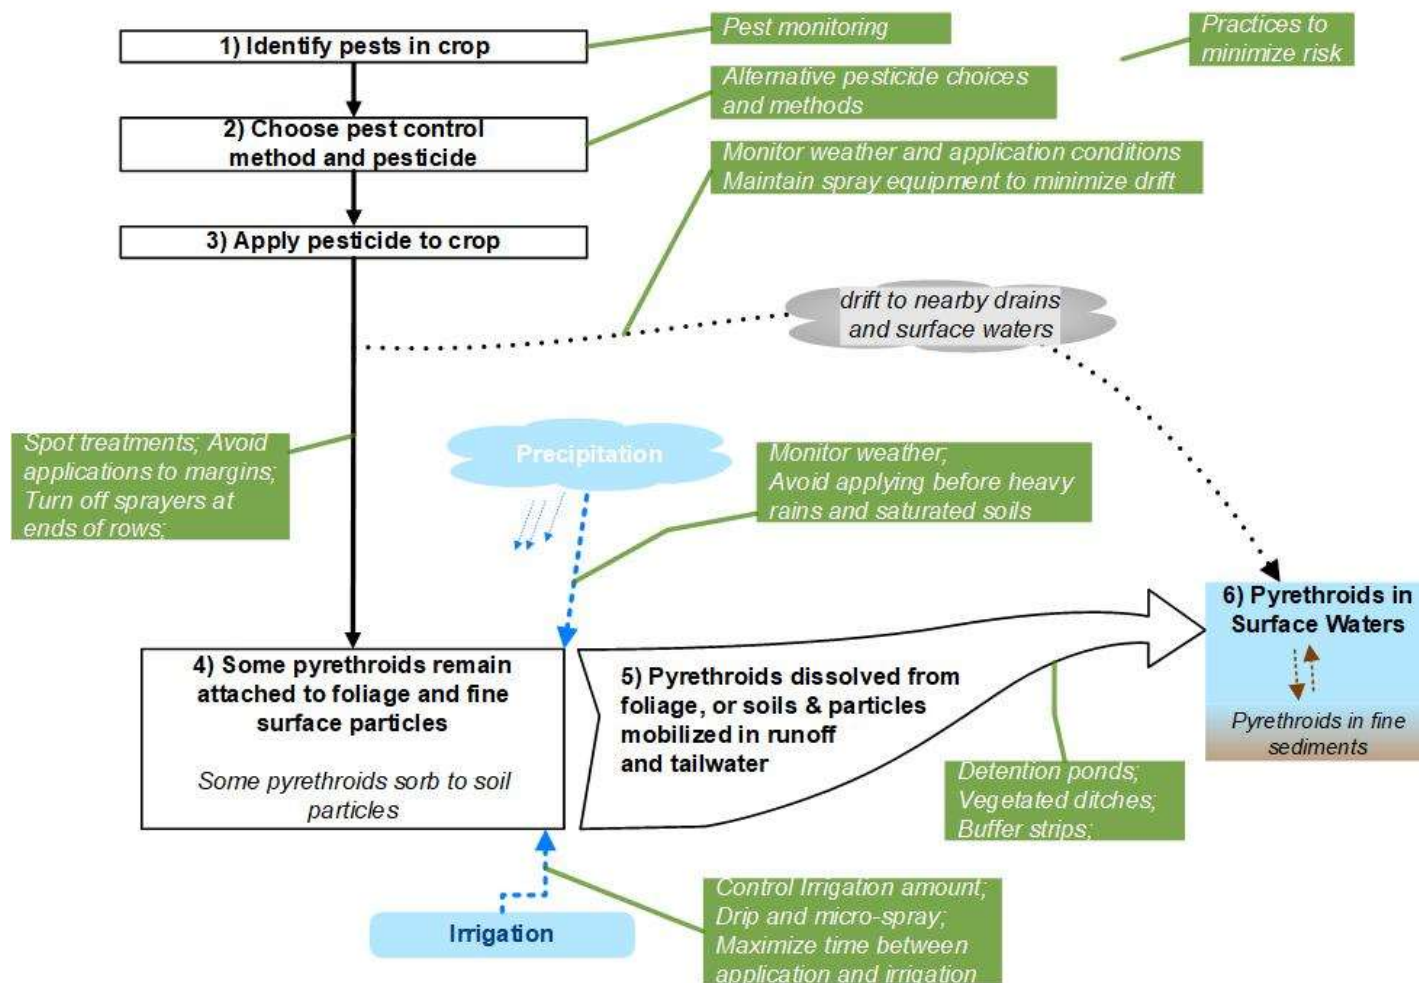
1) Identify pests in crop

Pest monitoring

Practices to minimize risk

2) Choose pest control method and pesticide

Alternative pesticide choices and methods

Monitor weather and application conditions
Maintain spray equipment to minimize drift

3) Apply pesticide to crop

drift to nearby drains and surface waters

Spot treatments; Avoid applications to margins; Turn off sprayers at ends of rows;

Precipitation

Monitor weather;
Avoid applying before heavy rains and saturated soils

6) Pyrethroids in Surface Waters

Pyrethroids in fine sediments

4) Some pyrethroids remain attached to foliage and fine surface particles

Some pyrethroids sorb to soil particles

5) Pyrethroids dissolved from foliage, or soils & particles mobilized in runoff and tailwater

Detention ponds;
Vegetated ditches;
Buffer strips;

Irrigation

Control Irrigation amount;
Drip and micro-spray;
Maximize time between application and irrigation